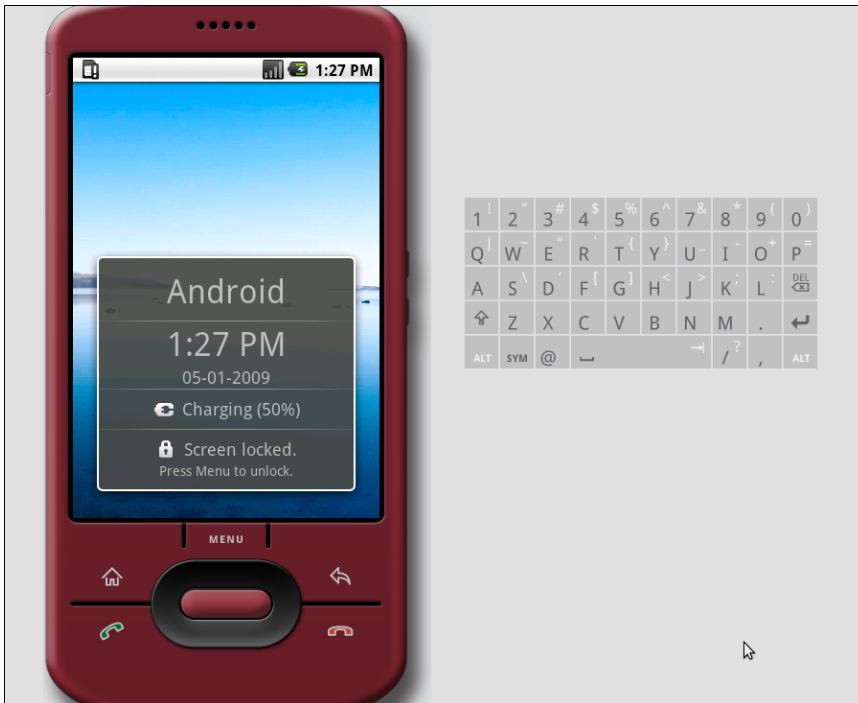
1:27 PM

Android

1:27 PM

05-01-2009

Charging (50%)

Screen locked.
Press Menu to unlock.

MENU

1 ! 2 " 3 # 4 $ 5 % 6 ^ 7 & 8 * 9 ( 0 )
Q W E R T Y U I O P
A S D F G H J K L DEL
Z X C V B N M .
ALT SYM @ / ? , ALT